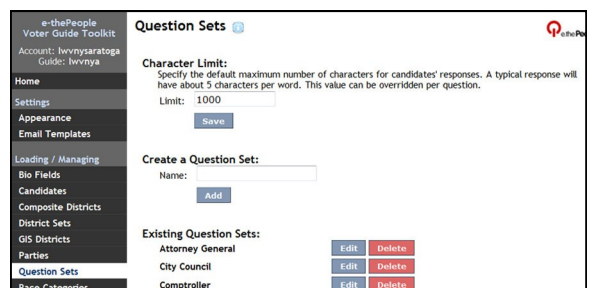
e-thePeople
Voter Guide Toolkit
Account: lwvnysaratoga
Guide: lwvnya

Home

Settings
Appearance
Email Templates

Loading / Managing
Bio Fields
Candidates
Composite Districts
District Sets
GIS Districts
Parties
Question Sets
Race Categories

Question Sets

e thePeo

Character Limit:
Specify the default maximum number of characters for candidates' responses. A typical response will have about 5 characters per word. This value can be overridden per question.

Limit: 1000

Save

Create a Question Set:
Name:

Add

Existing Question Sets:
Attorney General Edit Delete
City Council Edit Delete
Comptroller Edit Delete